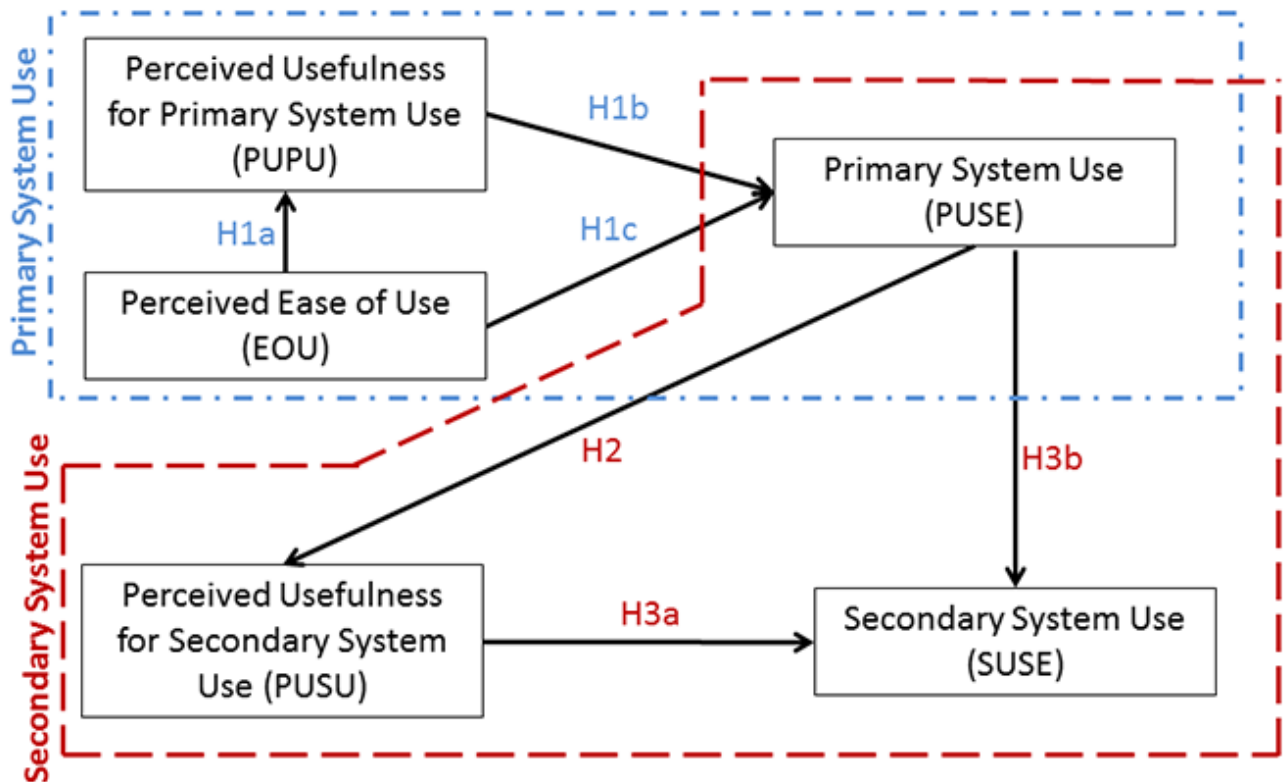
Primary System Use

Perceived Usefulness for Primary System Use (PUPU)

H1b

Primary System Use (PUSE)

H1a

H1c

Perceived Ease of Use (EOU)

Secondary System Use

H2

H3b

Perceived Usefulness for Secondary System Use (PUSU)

H3a

Secondary System Use (SUSE)